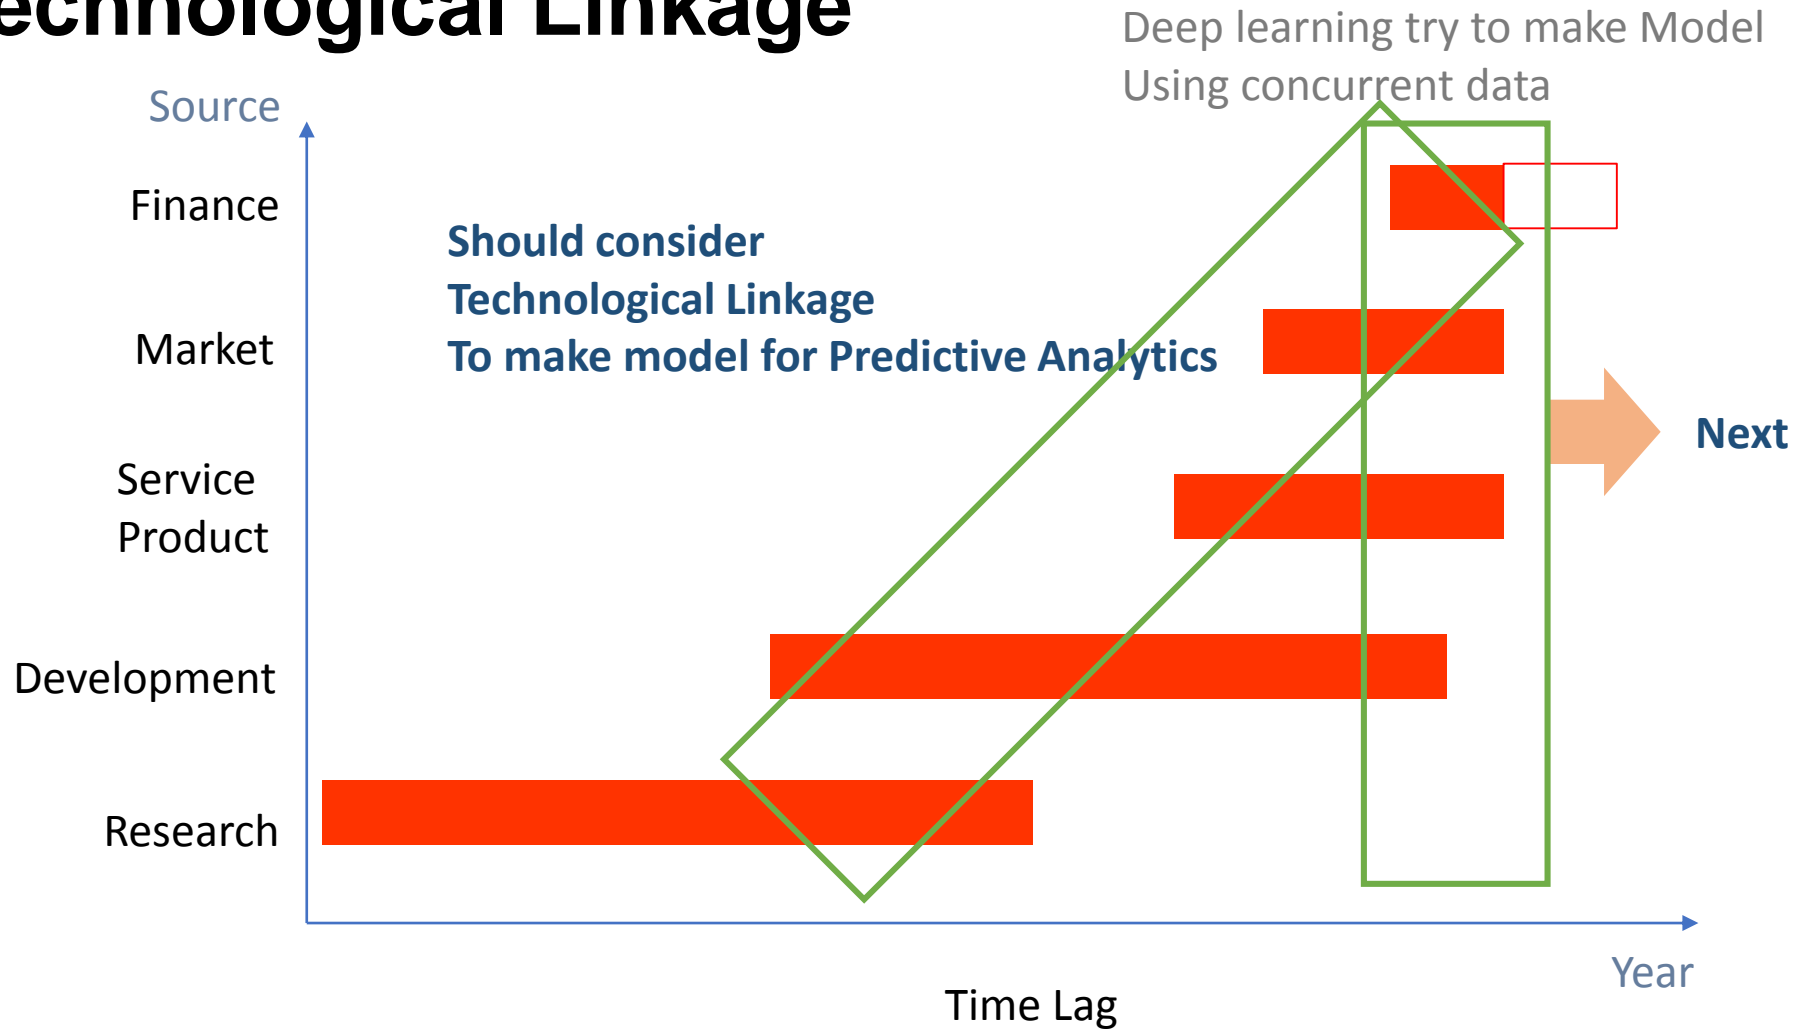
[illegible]echnological Linkage

Deep learning try to make Model
Using concurrent data

Source

Finance

Should consider
Technological Linkage
To make model for Predictive Analytics

Market

Next

Service
Product

Development

Research

Year

Time Lag